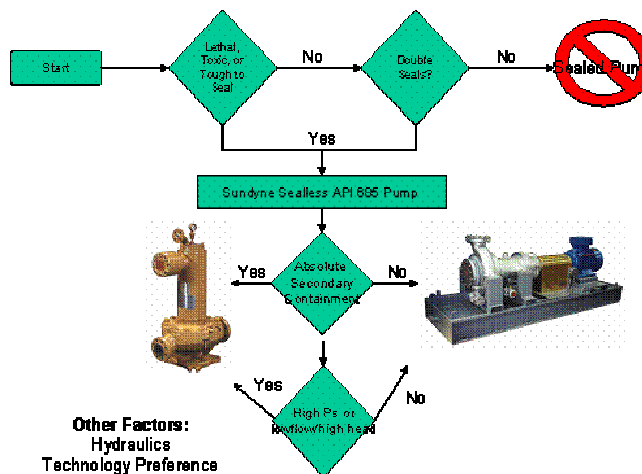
Start

Lethal, Toxic, or Tough to Seal

No

Double Seals?

No

Sealed Pum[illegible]

Yes

Sundyne Sealless API 685 Pump

Yes

Absolute Secondary Containment

No

Yes

High Ps or lowflow/high head

No

Other Factors:
Hydraulics
Technology Preference